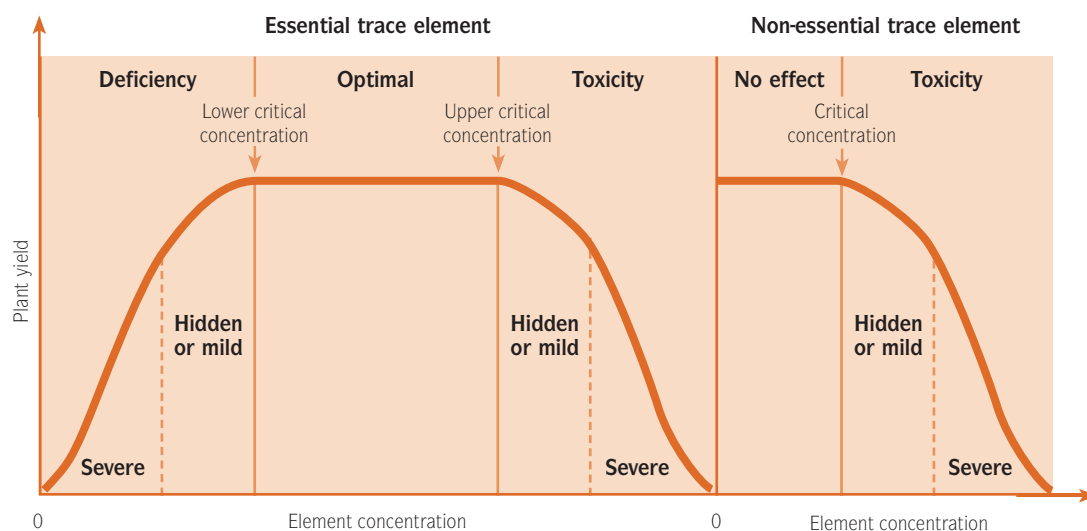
Essential trace element

Non-essential trace element

Deficiency

Optimal

Toxicity

No effect

Toxicity

Lower critical concentration

Upper critical concentration

Critical concentration

Plant yield

Hidden or mild

Hidden or mild

Hidden or mild

Severe

Severe

Severe

0

Element concentration

0

Element concentration